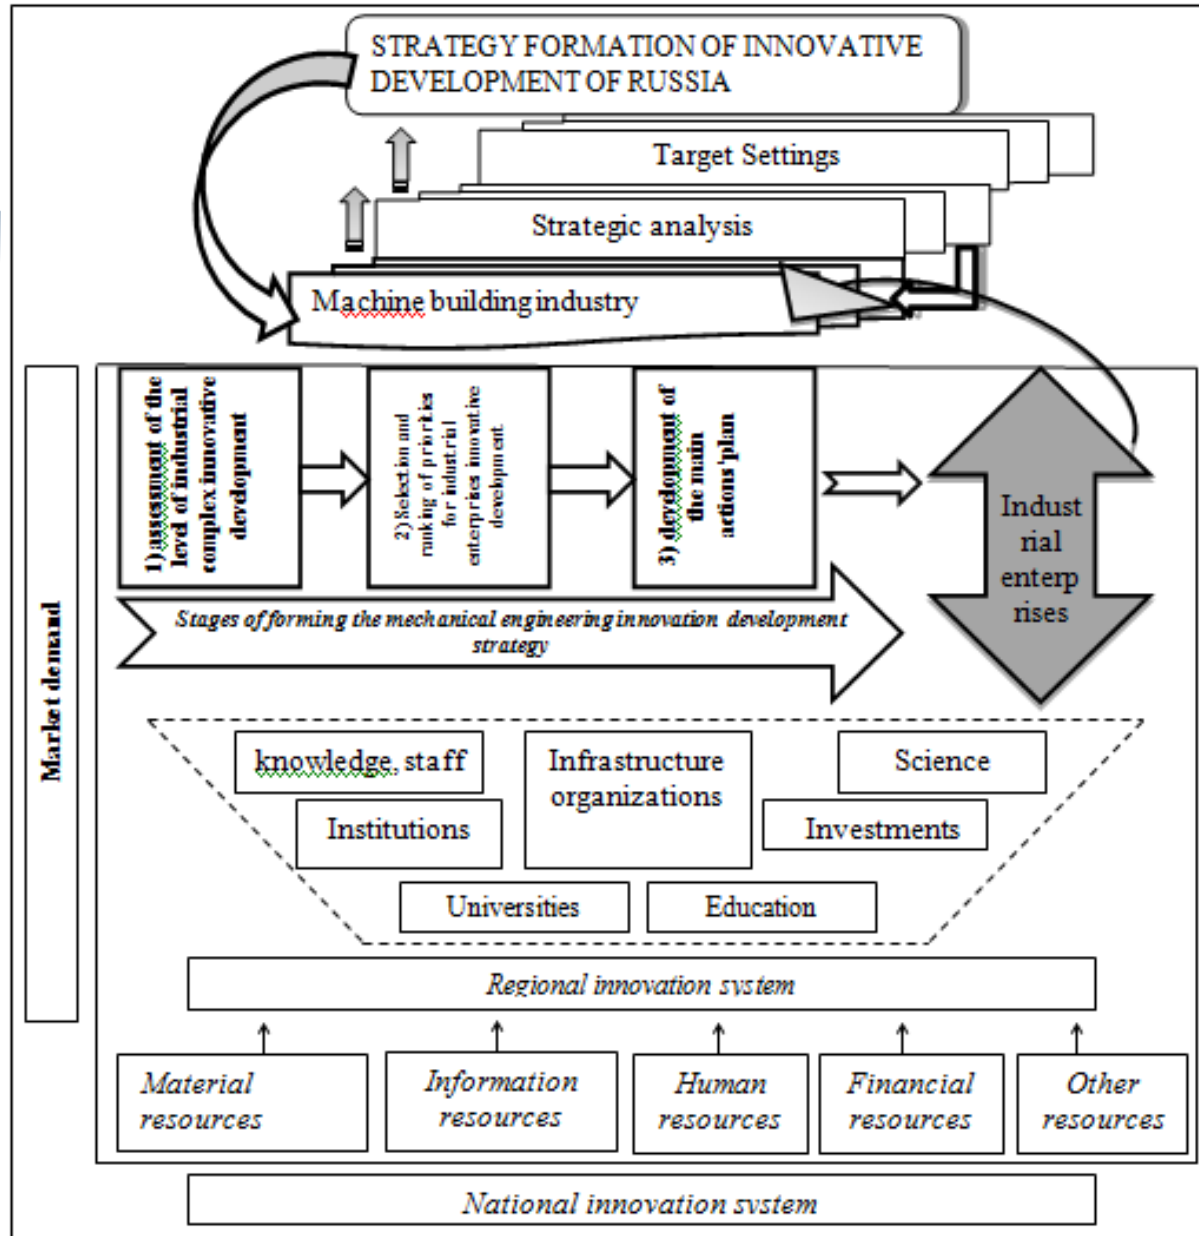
STRATEGY FORMATION OF INNOVATIVE DEVELOPMENT OF RUSSIA

Target Settings

Strategic analysis

Machine building industry

Market demand

1) assessment of the level of industrial complex innovative development

2) Selection and ranking of priorities for industrial enterprises innovative development

3) development of the main actions'plan

Industrial enterprises

Stages of forming the mechanical engineering innovation development strategy

knowledge, staff

Infrastructure organizations

Science

Institutions

Investments

Universities

Education

Regional innovation system

Material resources

Information resources

Human resources

Financial resources

Other resources

National innovation system